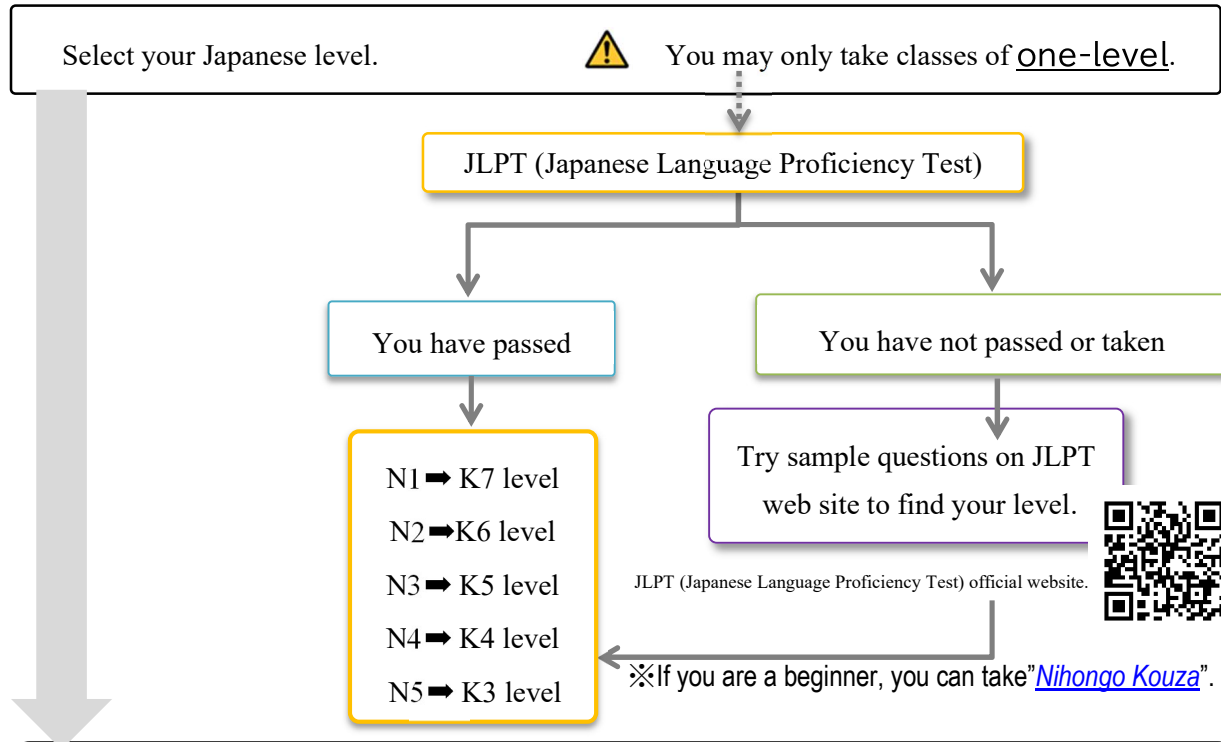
Select your Japanese level.

You may only take classes of one-level.

JLPT (Japanese Language Proficiency Test)

You have passed

You have not passed or taken

N1➡K7 level
N2➡K6 level
N3➡K5 level
N4➡K4 level
N5➡K3 level

Try sample questions on JLPT web site to find your level.

JLPT (Japanese Language Proficiency Test) official website.

※If you are a beginner, you can take"Nihongo Kouza".